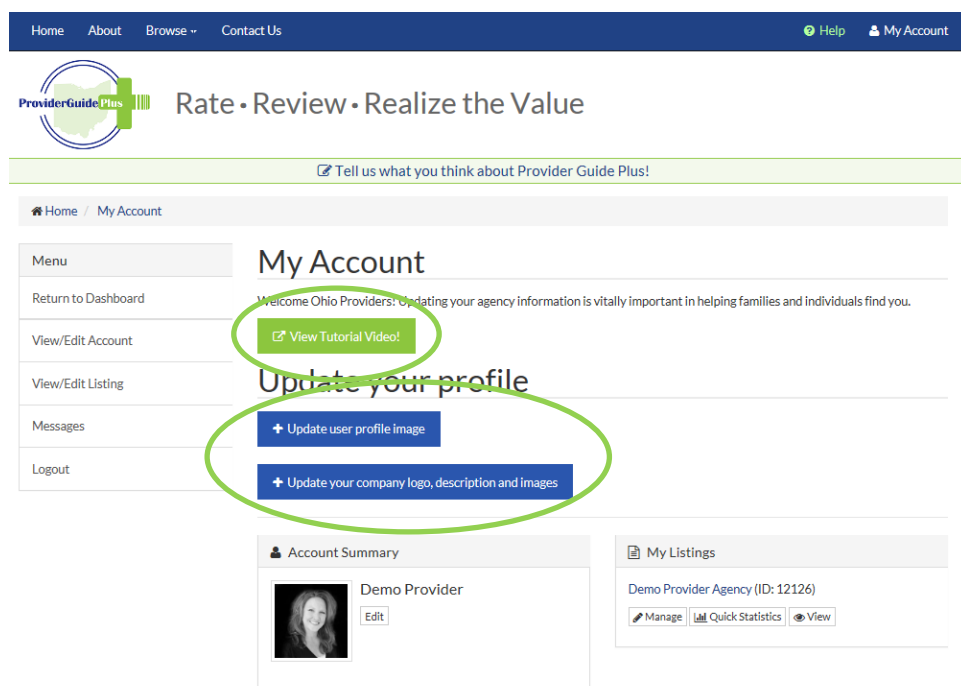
Home About Browse Contact Us

Help My Account

ProviderGuide Plus

Rate • Review • Realize the Value

Tell us what you think about Provider Guide Plus!

Home / My Account

Menu

Return to Dashboard

View/Edit Account

View/Edit Listing

Messages

Logout

My Account

Welcome Ohio Providers! Updating your agency information is vitally important in helping families and individuals find you.

View Tutorial Video!

Update your profile

+ Update user profile image

+ Update your company logo, description and images

Account Summary

Demo Provider

Edit

My Listings

Demo Provider Agency (ID: 12126)

Manage Quick Statistics View